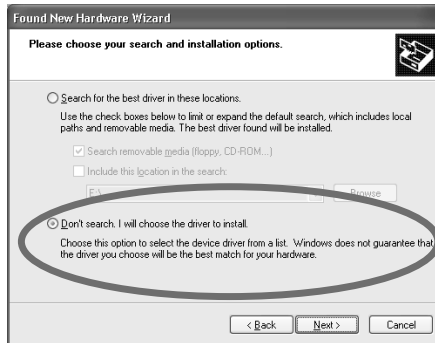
Found New Hardware Wizard

Please choose your search and installation options.

Search for the best driver in these locations.

Use the check boxes below to limit or expand the default search, which includes local paths and removable media. The best driver found will be installed.

Search removable media (floppy, CD-ROM...)

Include this location in the search:

E:\

Browse

Don't search. I will choose the driver to install.

Choose this option to select the device driver from a list. Windows does not guarantee that the driver you choose will be the best match for your hardware.

< Back

Next >

Cancel